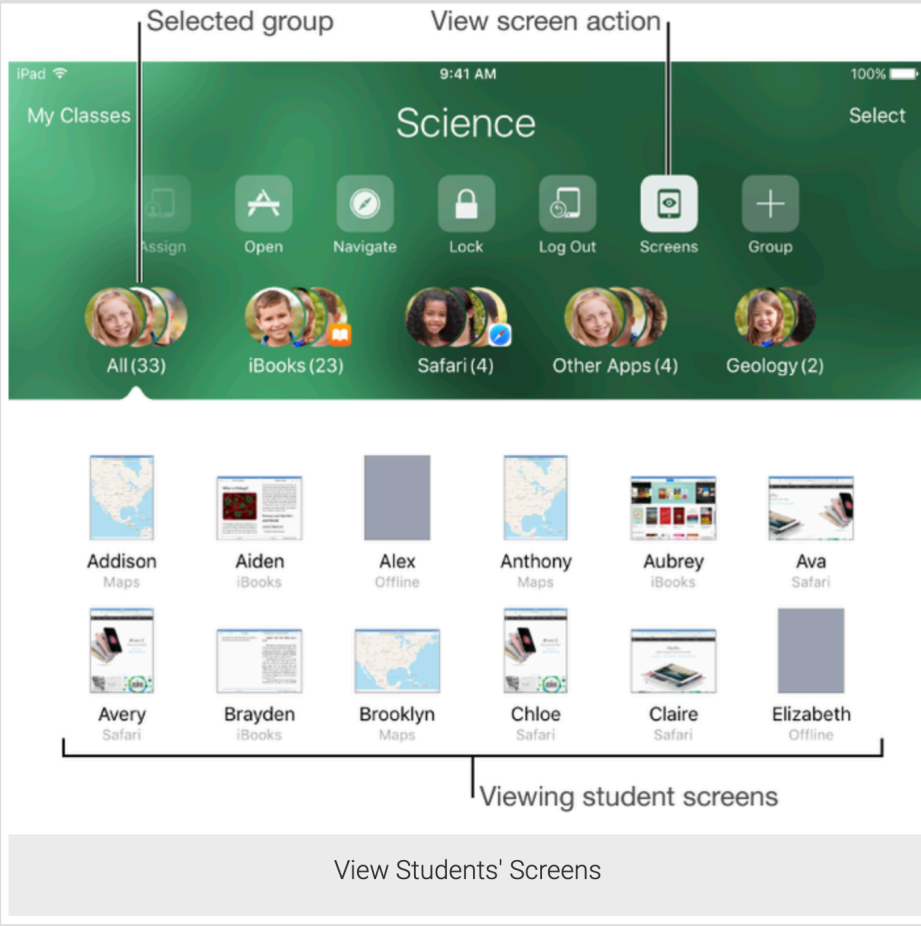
Selected group

View screen action

iPad

9:41 AM

100%

My Classes

Science

Select

Assign

Open

Navigate

Lock

Log Out

Screens

Group

All (33)

iBooks (23)

Safari (4)

Other Apps (4)

Geology (2)

Addison
Maps

Aiden
iBooks

Alex
Offline

Anthony
Maps

Aubrey
iBooks

Ava
Safari

Avery
Safari

Brayden
iBooks

Brooklyn
Maps

Chloe
Safari

Claire
Safari

Elizabeth
Offline

Viewing student screens

View Students' Screens